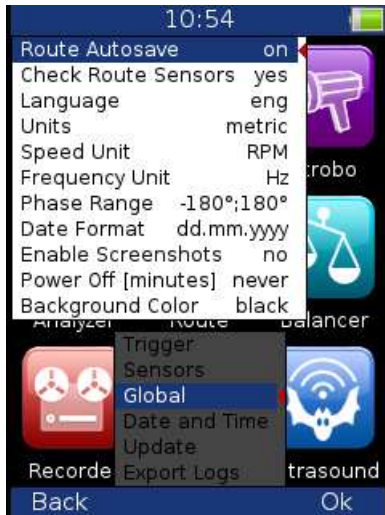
10:54

| Route Autosave | on |
|---|---|
| Check Route Sensors | yes |
| Language | eng |
| Units | metric |
| Speed Unit | RPM |
| Frequency Unit | Hz |
| Phase Range | -180°;180° |
| Date Format | dd.mm.yyyy |
| Enable Screenshots | no |
| Power Off [minutes] | never |
| Background Color | black |

robo

Analyzer Route Balancer

Trigger
Sensors
Global
Date and Time
Update
Export Logs

Recorde trasound

Back Ok